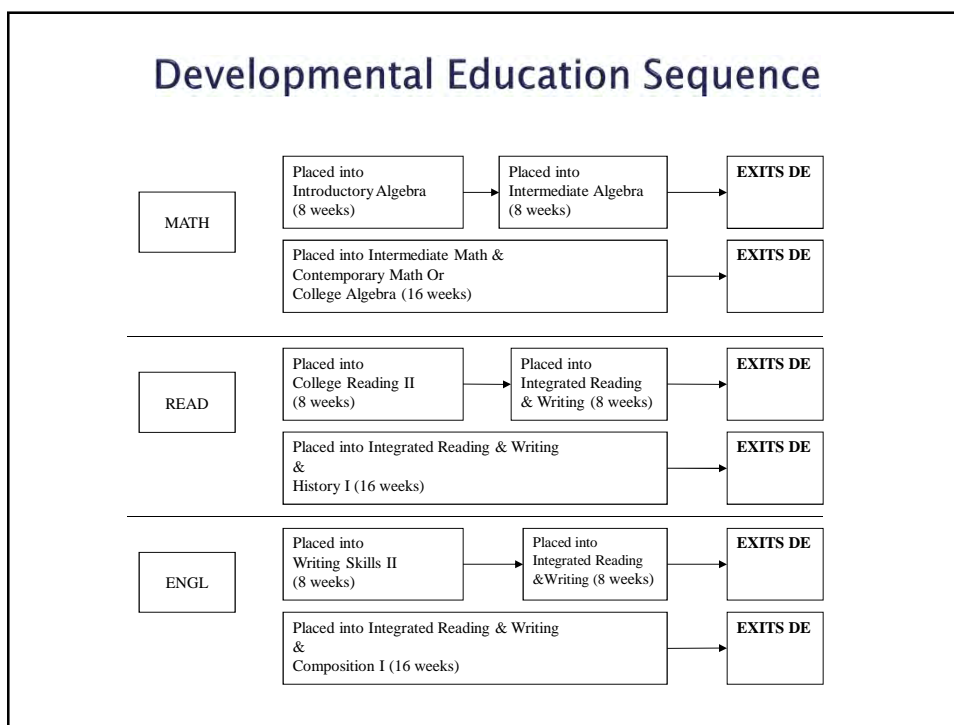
Developmental Education Sequence

MATH

Placed into Introductory Algebra (8 weeks)

Placed into Intermediate Algebra (8 weeks)

EXITS DE

Placed into Intermediate Math & Contemporary Math Or College Algebra (16 weeks)

EXITS DE

READ

Placed into College Reading II (8 weeks)

Placed into Integrated Reading & Writing (8 weeks)

EXITS DE

Placed into Integrated Reading & Writing & History I (16 weeks)

EXITS DE

ENGL

Placed into Writing Skills II (8 weeks)

Placed into Integrated Reading &Writing (8 weeks)

EXITS DE

Placed into Integrated Reading & Writing & Composition I (16 weeks)

EXITS DE